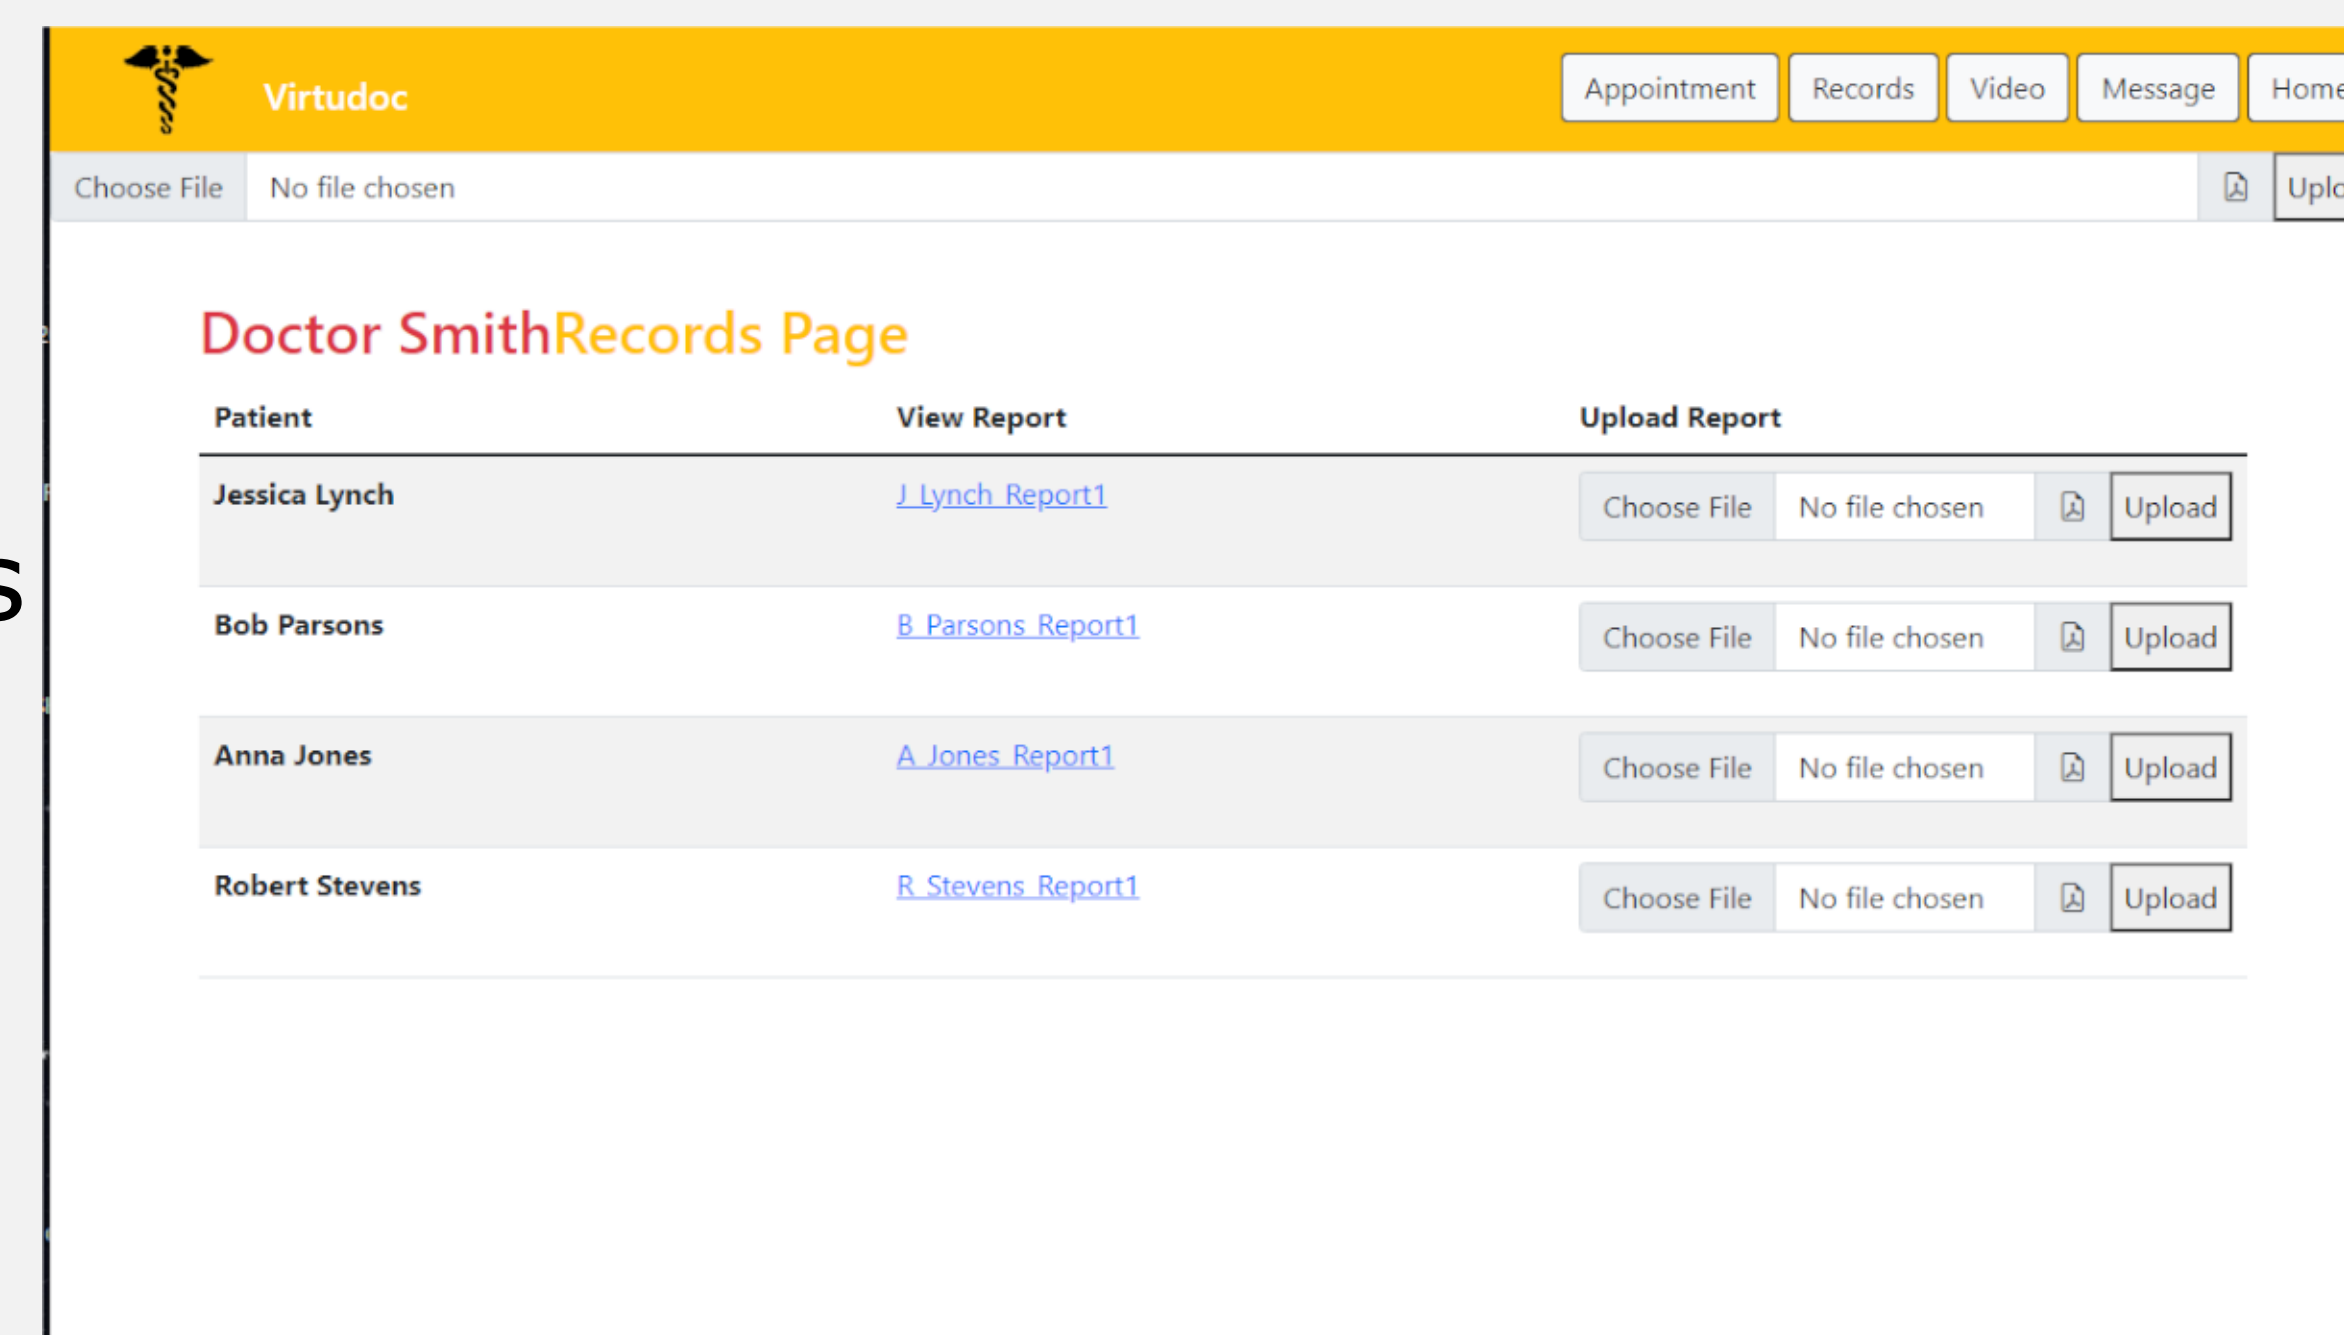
Virtudoc

Appointment Records Video Message Home

Choose File No file chosen Uplo

Doctor SmithRecords Page

| Patient | View Report | Upload Report |
|---|---|---|
| Jessica Lynch | J_Lynch_Report1 | Choose File No file chosen Upload |
| Bob Parsons | B_Parsons_Report1 | Choose File No file chosen Upload |
| Anna Jones | A_Jones_Report1 | Choose File No file chosen Upload |
| Robert Stevens | R_Stevens_Report1 | Choose File No file chosen Upload |